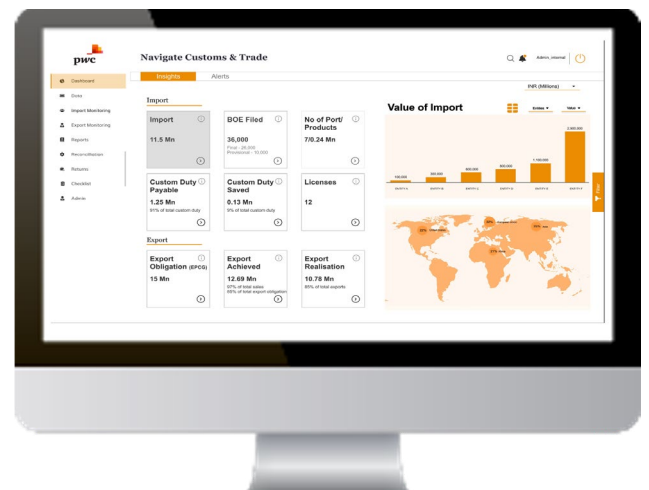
pwc

Navigate Customs & Trade

Admin_internal

Dashboard
Duty
Import Monitoring
Export Monitoring
Reports
Reconciliation
Returns
Checklist
Admin

Insights Alerts

Import

Import
11.5 Mn

BOE Filed
36,000
Final - 26,000
Provisional - 10,000

No of Port/ Products
7/0.24 Mn

Custom Duty Payable
1.25 Mn
91% of total custom duty

Custom Duty Saved
0.13 Mn
9% of total custom duty

Licenses
12

Export

Export Obligation (EPCG)
15 Mn

Export Achieved
12.69 Mn
97% of total sales
85% of total export obligation

Export Realisation
10.78 Mn
85% of total exports

INR (Millions)

Value of Import

Entities
Value

100,000
300,000
600,000
800,000
1,100,000
2,400,000

Filter

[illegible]